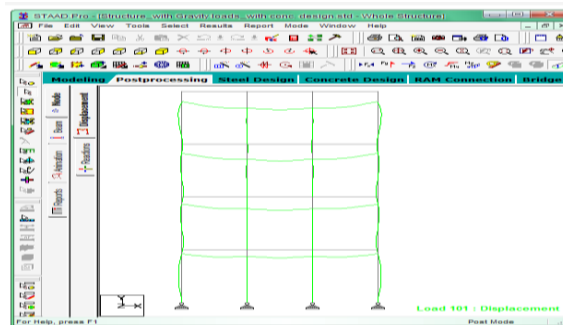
STAAD.Pro - [Structure_with Gravity loads_with conc design.std - Whole Structure]
File Edit View Tools Select Results Report Mode Window Help
Modeling Postprocessing Steel Design Concrete Design RAM Connection Bridge
Node
Displacement
Beam
Animation
Reactions
Reports
Load 101 : Displacement
For Help, press F1
Post Mode